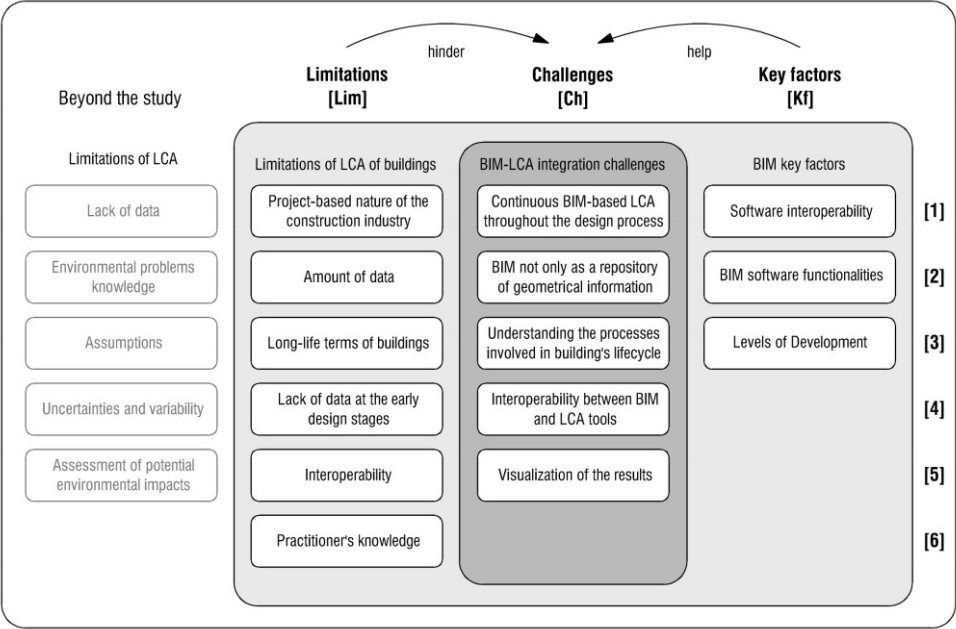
hinder

help

Beyond the study

**Limitations [Lim]**

**Challenges [Ch]**

**Key factors [Kf]**

Limitations of LCA

Lack of data

Environmental problems knowledge

Assumptions

Uncertainties and variability

Assessment of potential environmental impacts

Limitations of LCA of buildings

Project-based nature of the construction industry

Amount of data

Long-life terms of buildings

Lack of data at the early design stages

Interoperability

Practitioner's knowledge

BIM-LCA integration challenges

Continuous BIM-based LCA throughout the design process

BIM not only as a repository of geometrical information

Understanding the processes involved in building's lifecycle

Interoperability between BIM and LCA tools

Visualization of the results

BIM key factors

Software interoperability

BIM software functionalities

Levels of Development

[1]

[2]

[3]

[4]

[5]

[6]